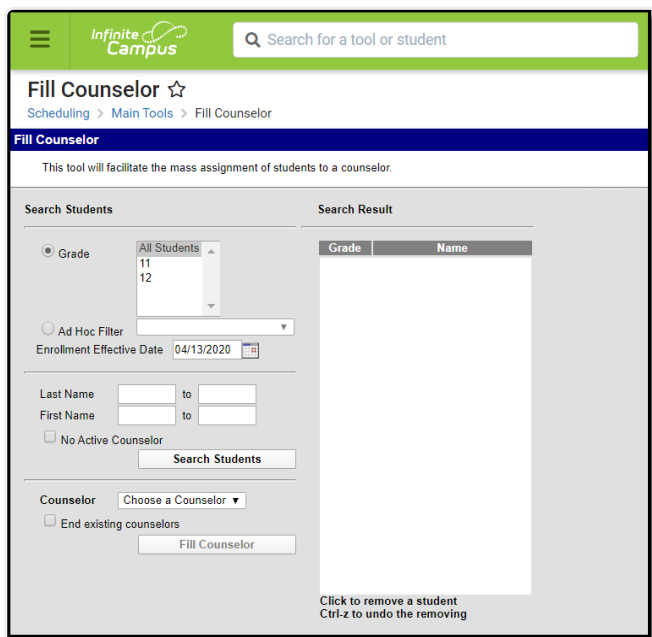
Infinite Campus

Search for a tool or student

Fill Counselor ☆

Scheduling > Main Tools > Fill Counselor

Fill Counselor

This tool will facilitate the mass assignment of students to a counselor.

Search Students

Grade

All Students
11
12

Ad Hoc Filter

Enrollment Effective Date 04/13/2020

Last Name to

First Name to

No Active Counselor

Search Students

Counselor Choose a Counselor

End existing counselors

Fill Counselor

Search Result

| Grade | Name |
|---|---|

Click to remove a student
Ctrl-z to undo the removing